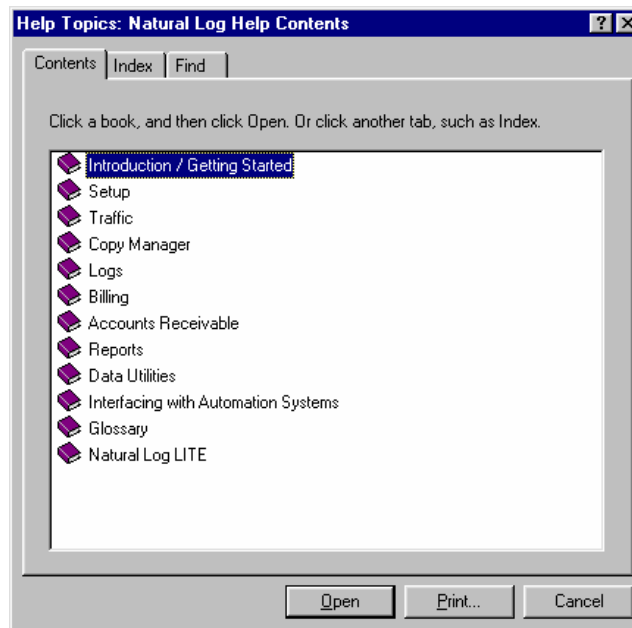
Help Topics: Natural Log Help Contents

Contents | Index | Find

Click a book, and then click Open. Or click another tab, such as Index.

Introduction / Getting Started
Setup
Traffic
Copy Manager
Logs
Billing
Accounts Receivable
Reports
Data Utilities
Interfacing with Automation Systems
Glossary
Natural Log LITE

Open | Print... | Cancel